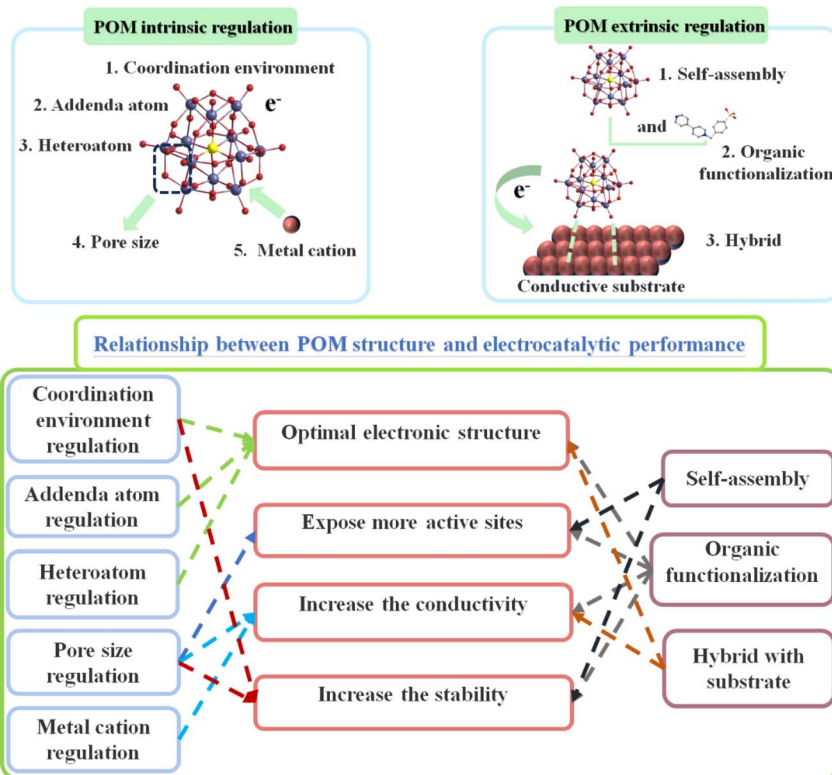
POM intrinsic regulation

1. Coordination environment

2. Addenda atom

e⁻

3. Heteroatom

4. Pore size

5. Metal cation

POM extrinsic regulation

1. Self-assembly

and

2. Organic functionalization

e⁻

3. Hybrid

Conductive substrate

Relationship between POM structure and electrocatalytic performance

Coordination environment regulation

Addenda atom regulation

Heteroatom regulation

Pore size regulation

Metal cation regulation

Optimal electronic structure

Expose more active sites

Increase the conductivity

Increase the stability

Self-assembly

Organic functionalization

Hybrid with substrate